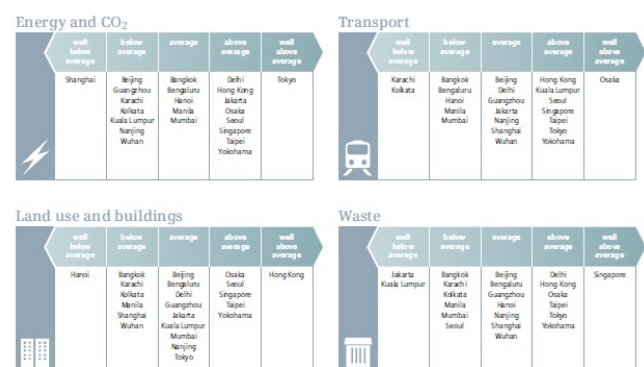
Energy and $CO_2$

| well below average | below average | average | above average | well above average |
|---|---|---|---|---|
| Shanghai | Beijing Guangzhou Karachi Kolkata Kuala Lumpur Nanjing Wuhan | Bangkok Bengaluru Hanoi Manila Mumbai | Delhi Hong Kong Jakarta Osaka Seoul Singapore Taipei Yokohama | Tokyo |

Transport

| well below average | below average | average | above average | well above average |
|---|---|---|---|---|
| Karachi Kolkata | Bangkok Bengaluru Hanoi Manila Mumbai | Beijing Delhi Guangzhou Jakarta Nanjing Shanghai Wuhan | Hong Kong Kuala Lumpur Seoul Singapore Taipei Tokyo Yokohama | Osaka |

Land use and buildings

| well below average | below average | average | above average | well above average |
|---|---|---|---|---|
| Hanoi | Bangkok Karachi Kolkata Manila Shanghai Wuhan | Beijing Bengaluru Delhi Guangzhou Jakarta Kuala Lumpur Mumbai Nanjing Tokyo | Osaka Seoul Singapore Taipei Yokohama | Hong Kong |

Waste

| well below average | below average | average | above average | well above average |
|---|---|---|---|---|
| Jakarta Kuala Lumpur | Bangkok Karachi Kolkata Manila Mumbai Seoul | Beijing Bengaluru Guangzhou Hanoi Nanjing Shanghai Wuhan | Delhi Hong Kong Osaka Taipei Tokyo Yokohama | Singapore |